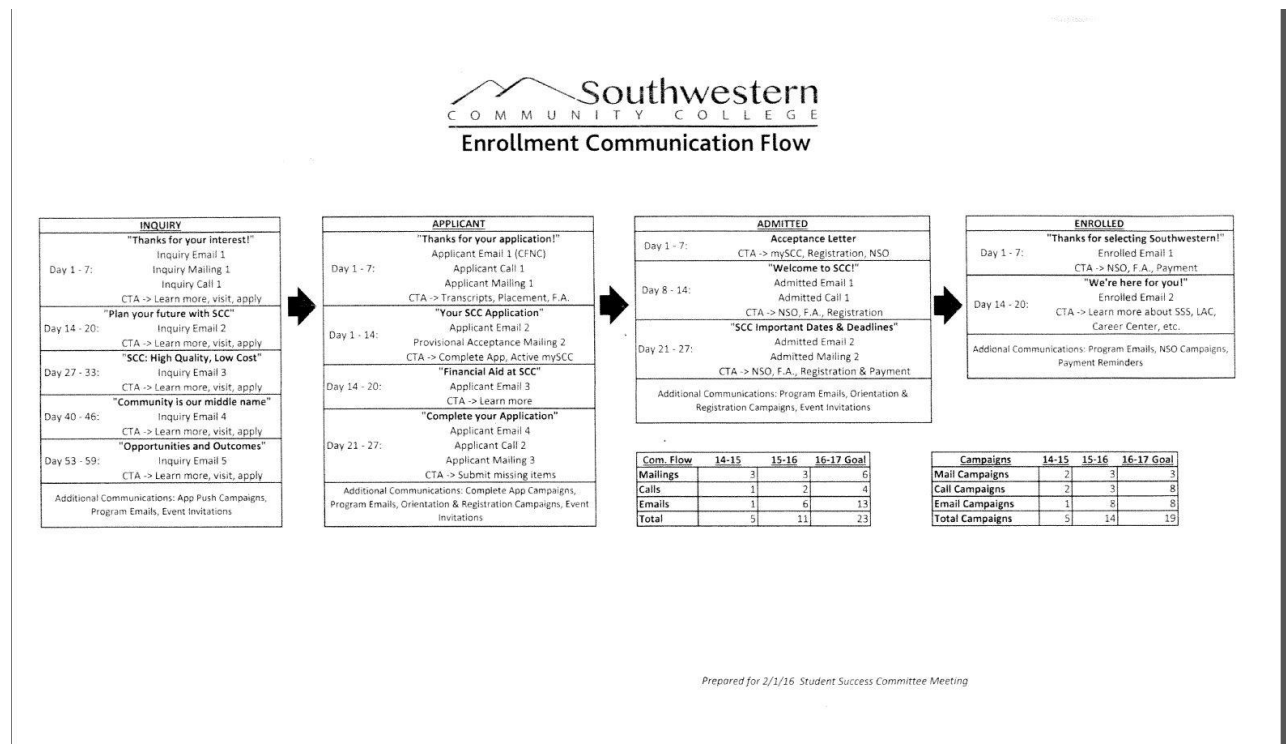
Southwestern
COMMUNITY COLLEGE
Enrollment Communication Flow

INQUIRY
"Thanks for your interest!"
Day 1 - 7: Inquiry Email 1
Inquiry Mailing 1
Inquiry Call 1
CTA -> Learn more, visit, apply
"Plan your future with SCC"
Day 14 - 20: Inquiry Email 2
CTA -> Learn more, visit, apply
"SCC: High Quality, Low Cost"
Day 27 - 33: Inquiry Email 3
CTA -> Learn more, visit, apply
"Community is our middle name"
Day 40 - 46: Inquiry Email 4
CTA -> Learn more, visit, apply
"Opportunities and Outcomes"
Day 53 - 59: Inquiry Email 5
CTA -> Learn more, visit, apply
Additional Communications: App Push Campaigns, Program Emails, Event Invitations

APPLICANT
"Thanks for your application!"
Day 1 - 7: Applicant Email 1 (CFNC)
Applicant Call 1
Applicant Mailing 1
CTA -> Transcripts, Placement, F.A.
"Your SCC Application"
Day 1 - 14: Applicant Email 2
Provisional Acceptance Mailing 2
CTA -> Complete App, Active mySCC
"Financial Aid at SCC"
Day 14 - 20: Applicant Email 3
CTA -> Learn more
"Complete your Application"
Day 21 - 27: Applicant Email 4
Applicant Call 2
Applicant Mailing 3
CTA -> Submit missing items
Additional Communications: Complete App Campaigns, Program Emails, Orientation & Registration Campaigns, Event Invitations

ADMITTED
Day 1 - 7: Acceptance Letter
CTA -> mySCC, Registration, NSO
"Welcome to SCC!"
Day 8 - 14: Admitted Email 1
Admitted Call 1
CTA -> NSO, F.A., Registration
"SCC Important Dates & Deadlines"
Day 21 - 27: Admitted Email 2
Admitted Mailing 2
CTA -> NSO, F.A., Registration & Payment
Additional Communications: Program Emails, Orientation & Registration Campaigns, Event Invitations

ENROLLED
"Thanks for selecting Southwestern!"
Day 1 - 7: Enrolled Email 1
CTA -> NSO, F.A., Payment
"We're here for you!"
Day 14 - 20: Enrolled Email 2
CTA -> Learn more about SSS, LAC, Career Center, etc.
Addional Communications: Program Emails, NSO Campaigns, Payment Reminders

| Com. Flow | 14-15 | 15-16 | 16-17 Goal |
|---|---|---|---|
| Mailings | 3 | 3 | 6 |
| Calls | 1 | 2 | 4 |
| Emails | 1 | 6 | 13 |
| Total | 5 | 11 | 23 |

| Campaigns | 14-15 | 15-16 | 16-17 Goal |
|---|---|---|---|
| Mail Campaigns | 2 | 3 | 3 |
| Call Campaigns | 2 | 3 | 8 |
| Email Campaigns | 1 | 8 | 8 |
| Total Campaigns | 5 | 14 | 19 |

Prepared for 2/1/16 Student Success Committee Meeting